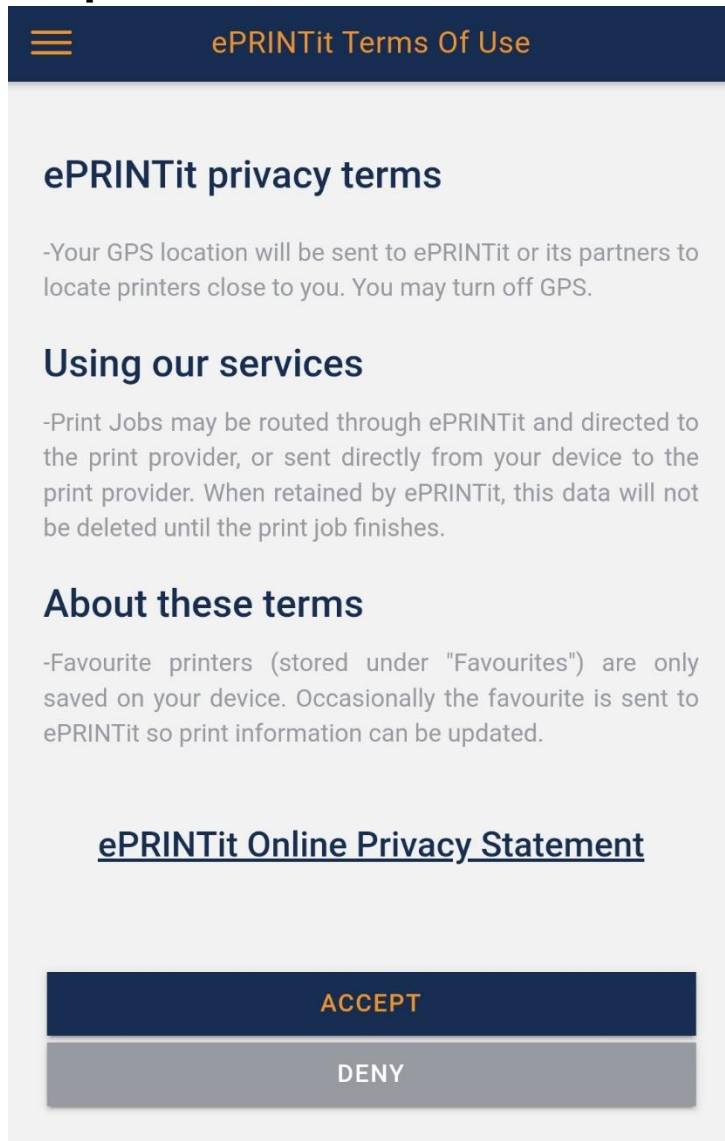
ePRINTit Terms Of Use

ePRINTit privacy terms

-Your GPS location will be sent to ePRINTit or its partners to locate printers close to you. You may turn off GPS.

Using our services

-Print Jobs may be routed through ePRINTit and directed to the print provider, or sent directly from your device to the print provider. When retained by ePRINTit, this data will not be deleted until the print job finishes.

About these terms

-Favourite printers (stored under "Favourites") are only saved on your device. Occasionally the favourite is sent to ePRINTit so print information can be updated.

ePRINTit Online Privacy Statement

ACCEPT

DENY